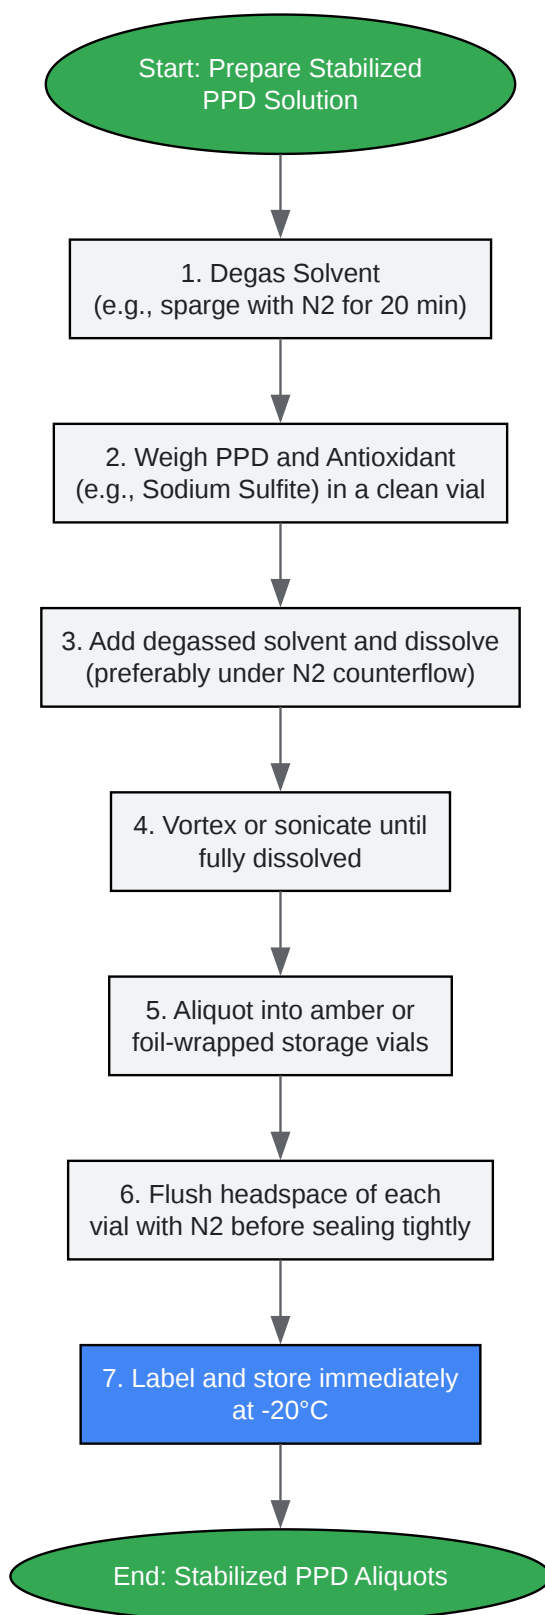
Start: Prepare Stabilized PPD Solution

1. Degas Solvent (e.g., sparge with N2 for 20 min)

2. Weigh PPD and Antioxidant (e.g., Sodium Sulfite) in a clean vial

3. Add degassed solvent and dissolve (preferably under N2 counterflow)

4. Vortex or sonicate until fully dissolved

5. Aliquot into amber or foil-wrapped storage vials

6. Flush headspace of each vial with N2 before sealing tightly

7. Label and store immediately at -20°C

End: Stabilized PPD Aliquots